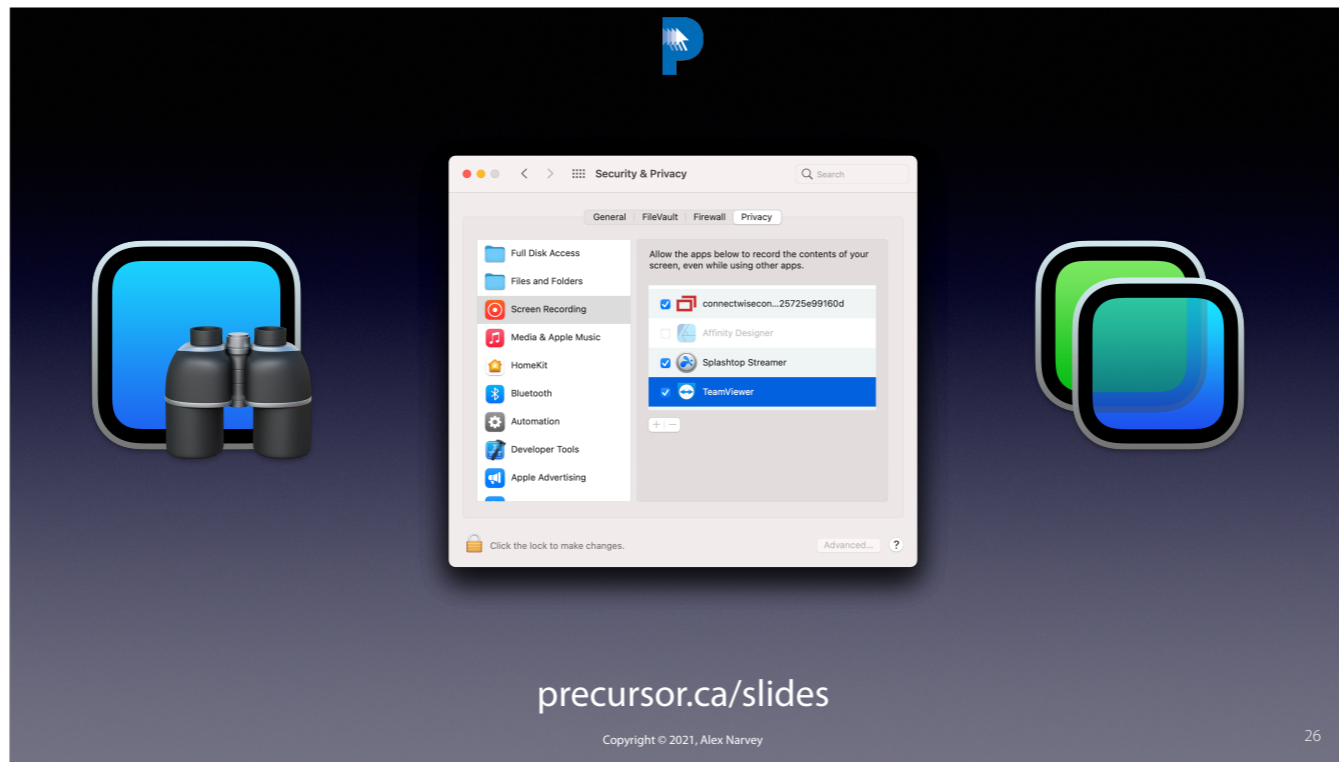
Security & Privacy

Search

General FileVault Firewall Privacy

Full Disk Access
Files and Folders
Screen Recording
Media & Apple Music
HomeKit
Bluetooth
Automation
Developer Tools
Apple Advertising

Allow the apps below to record the contents of your screen, even while using other apps.

connectwisecon...25725e99160d
Affinity Designer
Splashtop Streamer
TeamViewer

+ −

Click the lock to make changes.

Advanced...

?

precursor.ca/slides

Copyright © 2021, Alex Narvey

26